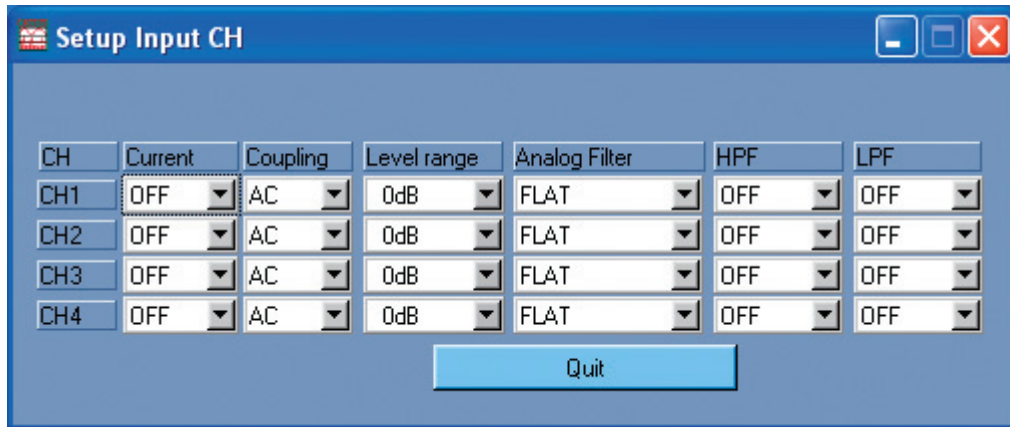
Setup Input CH

| CH | Current | Coupling | Level range | Analog Filter | HPF | LPF |
|---|---|---|---|---|---|---|
| CH1 | OFF | AC | 0dB | FLAT | OFF | OFF |
| CH2 | OFF | AC | 0dB | FLAT | OFF | OFF |
| CH3 | OFF | AC | 0dB | FLAT | OFF | OFF |
| CH4 | OFF | AC | 0dB | FLAT | OFF | OFF |

Quit